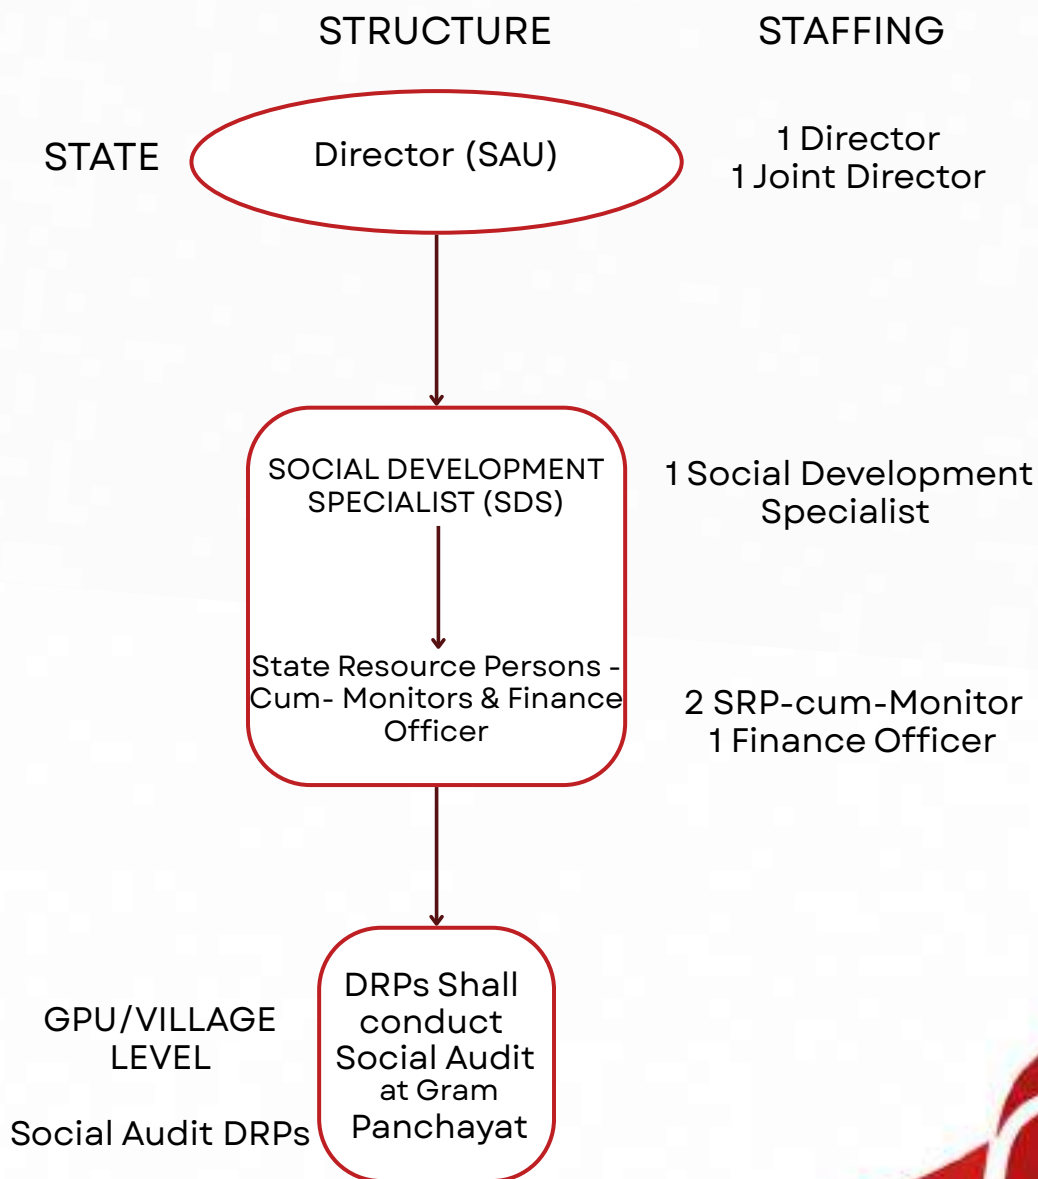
STRUCTURE

STAFFING

STATE

Director (SAU)

1 Director
1 Joint Director

SOCIAL DEVELOPMENT SPECIALIST (SDS)

State Resource Persons -Cum- Monitors & Finance Officer

1 Social Development Specialist

2 SRP-cum-Monitor
1 Finance Officer

GPU/VILLAGE LEVEL

Social Audit DRPs

DRPs Shall conduct Social Audit at Gram Panchayat